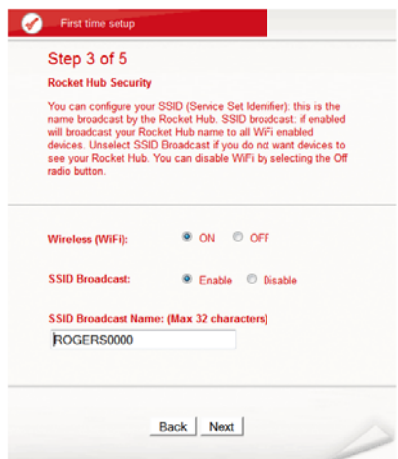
First time setup

Step 3 of 5

Rocket Hub Security

You can configure your SSID (Service Set Identifier): this is the name broadcast by the Rocket Hub. SSID broadcast: if enabled will broadcast your Rocket Hub name to all WiFi enabled devices. Unselect SSID Broadcast if you do not want devices to see your Rocket Hub. You can disable WiFi by selecting the Off radio button.

Wireless (WiFi): ON OFF

SSID Broadcast: Enable Disable

SSID Broadcast Name: (Max 32 characters)

ROGERS0000

Back Next